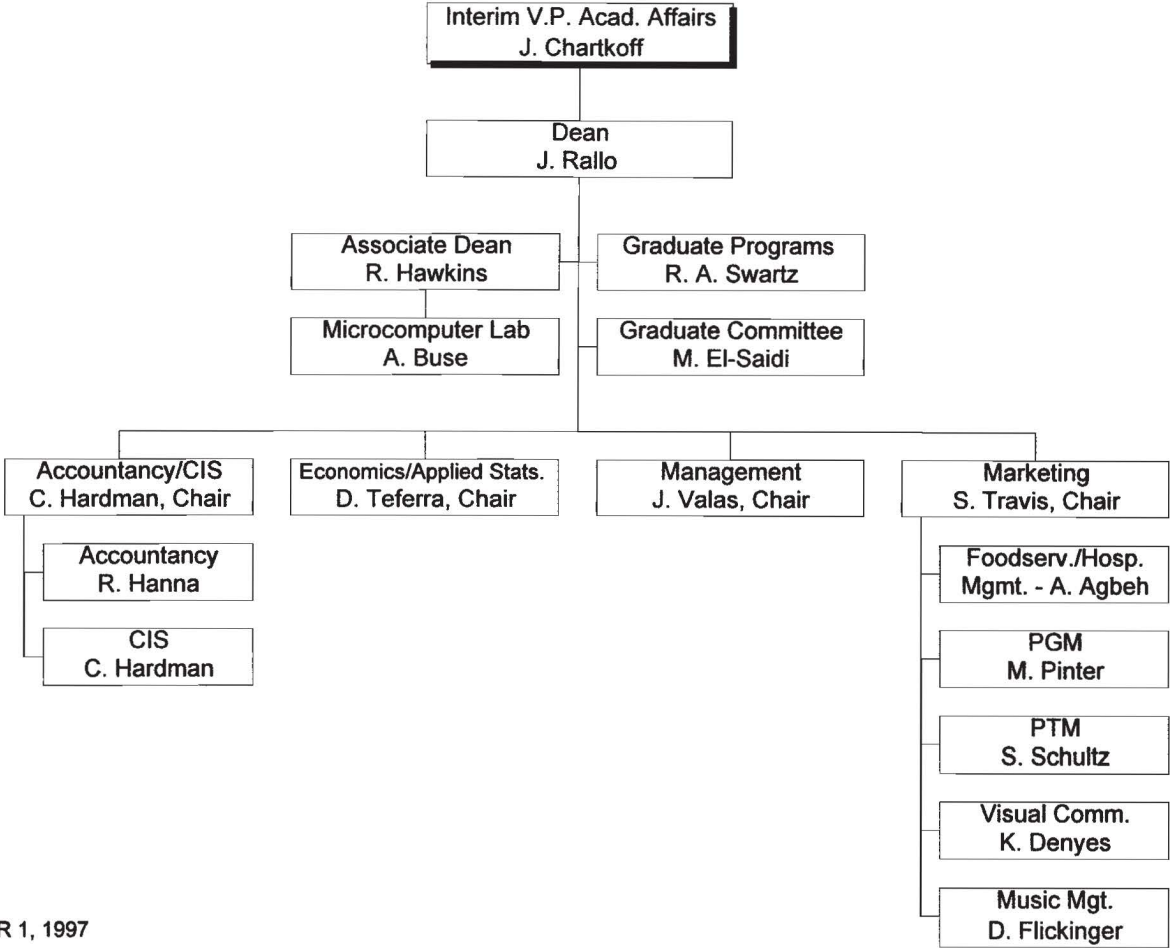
Interim V.P. Acad. Affairs
J. Chartkoff

Dean
J. Rallo

Associate Dean
R. Hawkins

Graduate Programs
R. A. Swartz

Microcomputer Lab
A. Buse

Graduate Committee
M. El-Saidi

Accountancy/CIS
C. Hardman, Chair

Economics/Applied Stats.
D. Teferra, Chair

Management
J. Valas, Chair

Marketing
S. Travis, Chair

Accountancy
R. Hanna

CIS
C. Hardman

Foodserv./Hosp. Mgmt. - A. Agbeh

PGM
M. Pinter

PTM
S. Schultz

Visual Comm.
K. Denyes

Music Mgt.
D. Flickinger

R 1, 1997